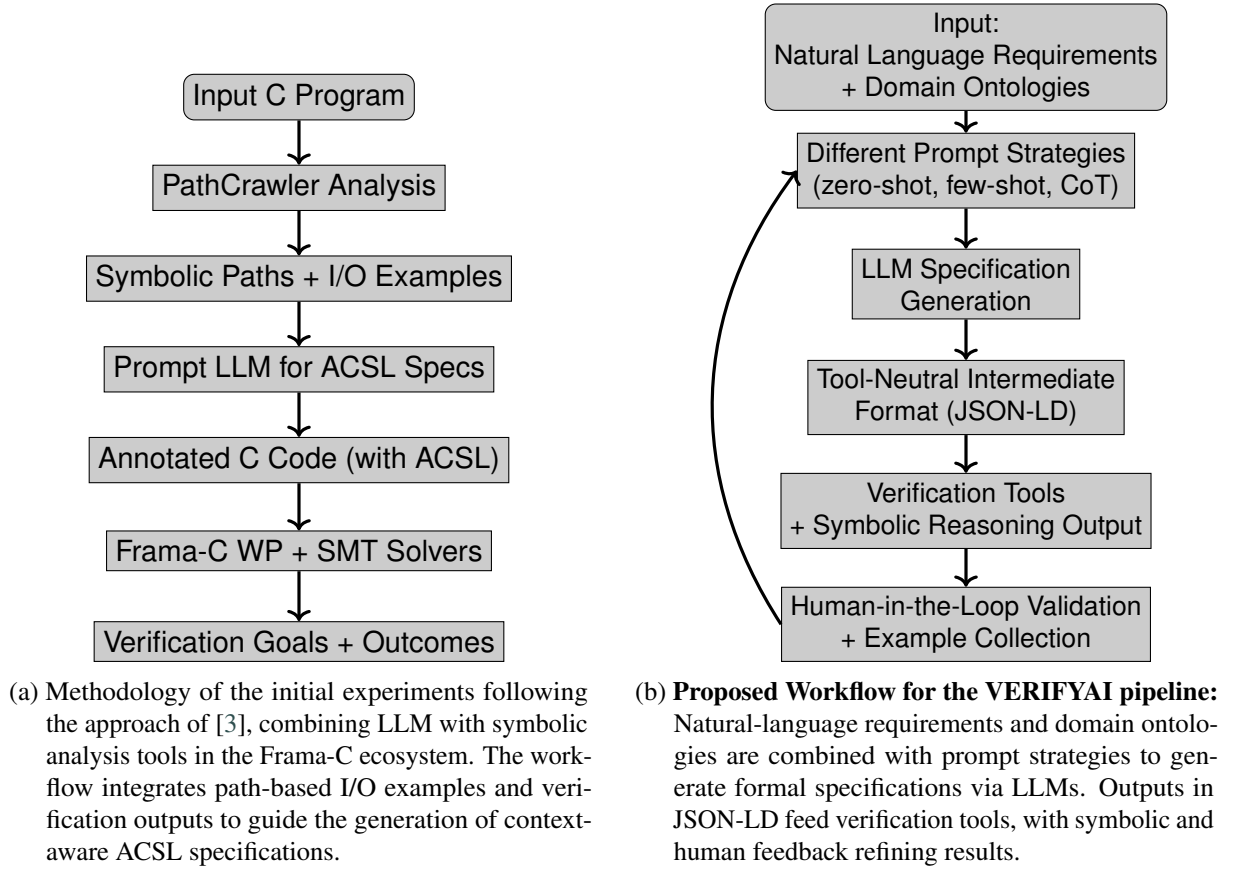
Input C Program

PathCrawler Analysis

Symbolic Paths + I/O Examples

Prompt LLM for ACSL Specs

Annotated C Code (with ACSL)

Frama-C WP + SMT Solvers

Verification Goals + Outcomes

(a) Methodology of the initial experiments following the approach of [3], combining LLM with symbolic analysis tools in the Frama-C ecosystem. The workflow integrates path-based I/O examples and verification outputs to guide the generation of context-aware ACSL specifications.

Input:
Natural Language Requirements
+ Domain Ontologies

Different Prompt Strategies
(zero-shot, few-shot, CoT)

LLM Specification
Generation

Tool-Neutral Intermediate
Format (JSON-LD)

Verification Tools
+ Symbolic Reasoning Output

Human-in-the-Loop Validation
+ Example Collection

(b) **Proposed Workflow for the VERIFYAI pipeline:** Natural-language requirements and domain ontologies are combined with prompt strategies to generate formal specifications via LLMs. Outputs in JSON-LD feed verification tools, with symbolic and human feedback refining results.